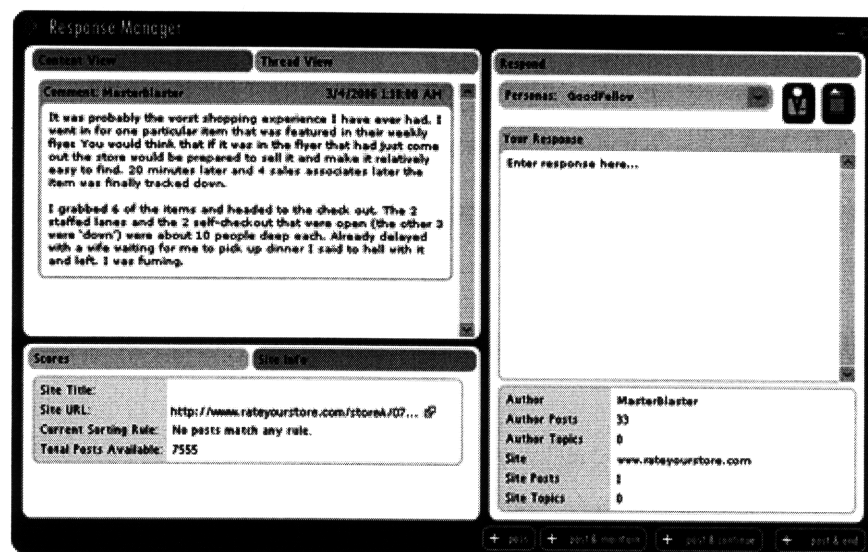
Response Manager

Content View | Thread View

Comment: MasterBlaster 3/4/2006 1:18:00 AM

It was probably the worst shopping experience I have ever had. I went in for one particular item that was featured in their weekly flyer. You would think that if it was in the flyer that had just come out the store would be prepared to sell it and make it relatively easy to find. 20 minutes later and 4 sales associates later the item was finally tracked down.

I grabbed 6 of the items and headed to the check out. The 2 staffed lanes and the 2 self-checkout that were open (the other 3 were "down") were about 10 people deep each. Already delayed with a wife waiting for me to pick up dinner I said to hell with it and left. I was fuming.

Scores | Site Info

| | |
|---|---|
| Site Title: | |
| Site URL: | http://www.rateyourstore.com/storeA/07... |
| Current Sorting Rule: | No posts match any rule. |
| Total Posts Available: | 7555 |

Respond

Personas: GoodFellow

Your Response

Enter response here...

| | |
|---|---|
| Author | MasterBlaster |
| Author Posts | 33 |
| Author Topics | 0 |
| Site | www.rateyourstore.com |
| Site Posts | 1 |
| Site Topics | 0 |

+ post | + post & maintain | + post & continue | + post & end